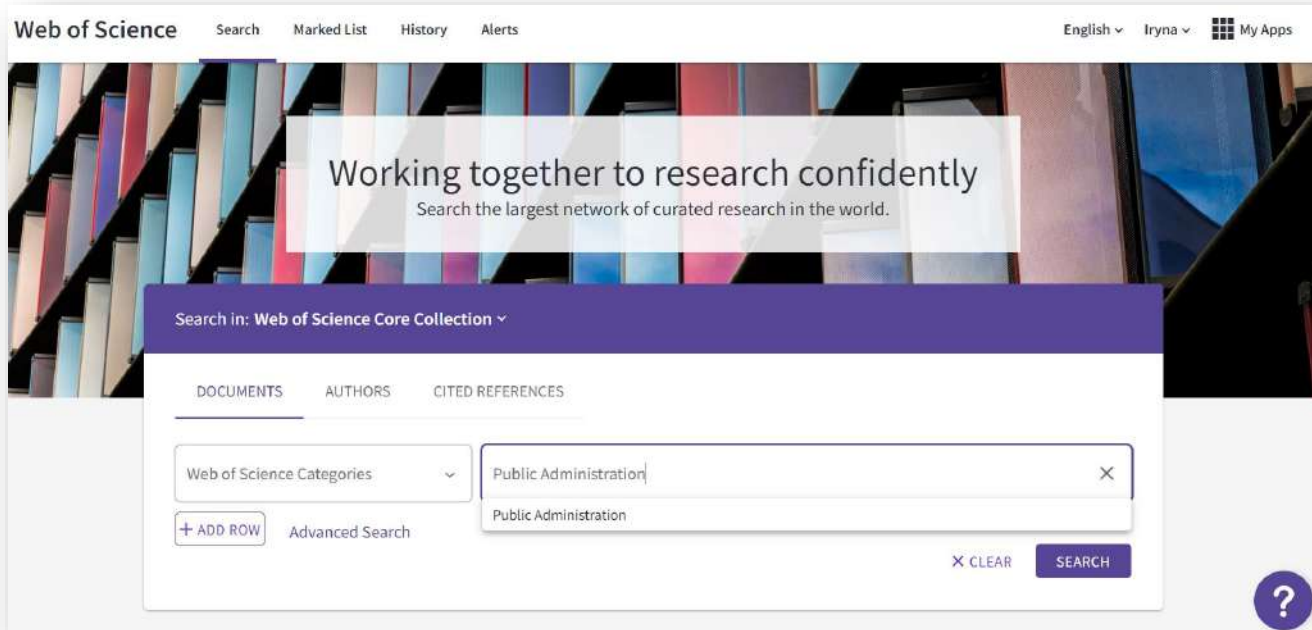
Web of Science Search Marked List History Alerts English Iryna My Apps

Working together to research confidently

Search the largest network of curated research in the world.

Search in: Web of Science Core Collection

DOCUMENTS AUTHORS CITED REFERENCES

Web of Science Categories

Public Administration

Public Administration

+ ADD ROW Advanced Search

× CLEAR SEARCH

?